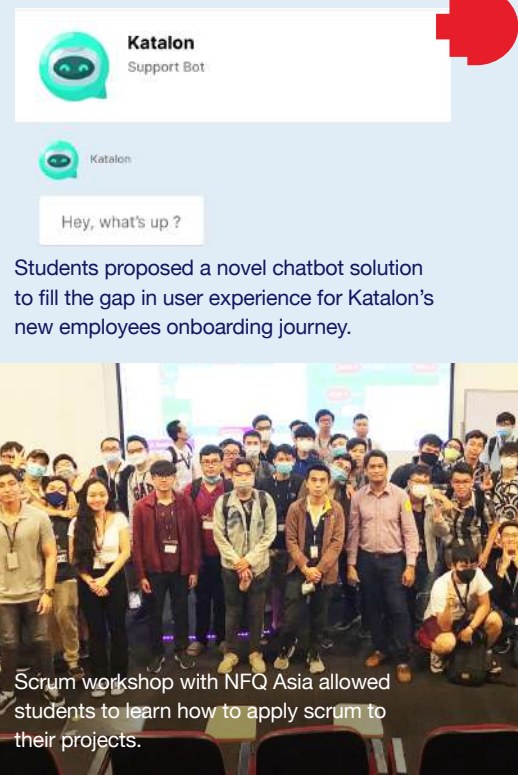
Katalon
Support Bot

Katalon

Hey, what's up ?

Students proposed a novel chatbot solution to fill the gap in user experience for Katalon's new employees onboarding journey.

Scrum workshop with NFQ Asia allowed students to learn how to apply scrum to their projects.